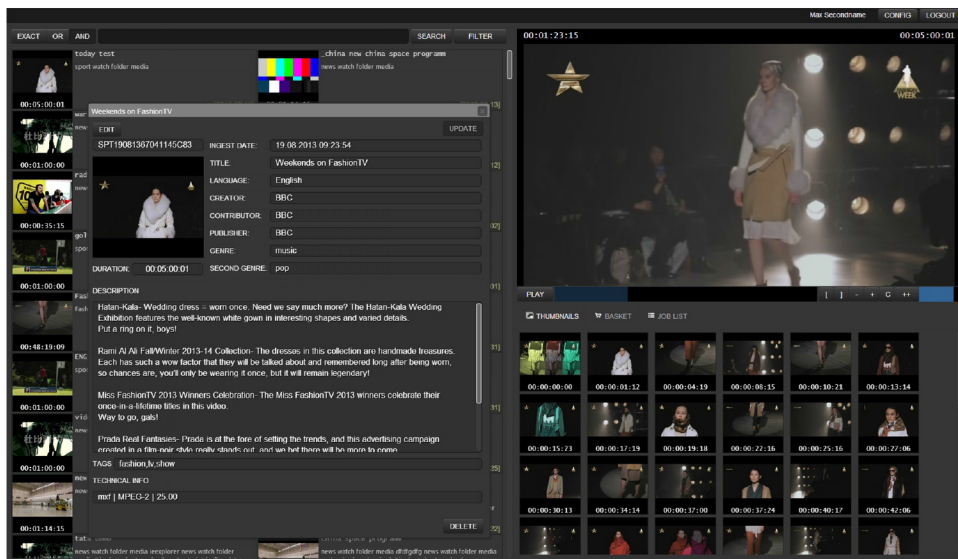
Max Secondname CONFIG LOGOUT

EXACT OR AND SEARCH FILTER

today test
sport watch folder media

_china new china space program
news watch folder media

00:05:00:01

Weekends on FashionTV

EDIT UPDATE

SPT19081367041145C83 INGEST DATE: 19.08.2013 09:23:54

TITLE: Weekends on FashionTV
LANGUAGE: English
CREATOR: BBC
CONTRIBUTOR: BBC
PUBLISHER: BBC
GENRE: music
DURATION: 00:05:00:01 SECOND GENRE: pop

DESCRIPTION

Hatan-Kala- Wedding dress = worn once. Need we say much more? The Hatan-Kala Wedding Exhibition features the well-known white gown in interesting shapes and varied details.
Put a ring on it, boys!

Rami Al Ali Fall/Winter 2013-14 Collection- The dresses in this collection are handmade treasures. Each has such a wow factor that they will be talked about and remembered long after being worn, so chances are, you'll only be wearing it once, but it will remain legendary!

Miss FashionTV 2013 Winners Celebration- The Miss FashionTV 2013 winners celebrate their once-in-a-lifetime titles in this video.
Way to go, gals!

Prada Real Fantasies- Prada is at the fore of setting the trends, and this advertising campaign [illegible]

TAGS fashion,tv,show

TECHNICAL INFO

mxf | MPEG-2 | 25.00

DELETE

00:01:00:00
00:00:35:15
00:01:00:00
00:48:19:09
00:01:00:00
00:01:00:00
00:01:14:15

news watch folder media ieexplorer news watch folder
news watch folder media dfdfgdfg news watch folder media

00:01:23:15 00:05:00:01

WEEK

PLAY [ ] - + C ++

THUMBNAILS BASKET JOB LIST

00:00:00:00 00:00:01:12 00:00:04:19 00:00:08:15 00:00:10:21 00:00:13:14
00:00:15:23 00:00:17:19 00:00:19:18 00:00:22:16 00:00:25:16 00:00:27:06
00:00:30:13 00:00:34:14 00:00:37:00 00:00:37:24 00:00:40:17 00:00:42:06